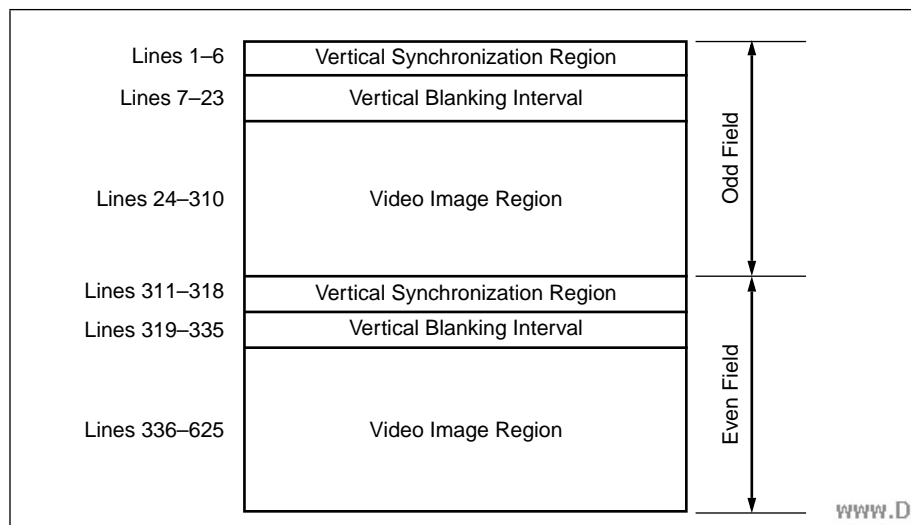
Lines 1–6
Vertical Synchronization Region
Lines 7–23
Vertical Blanking Interval
Lines 24–310
Video Image Region
Odd Field
Lines 311–318
Vertical Synchronization Region
Lines 319–335
Vertical Blanking Interval
Lines 336–625
Video Image Region
Even Field
www.D